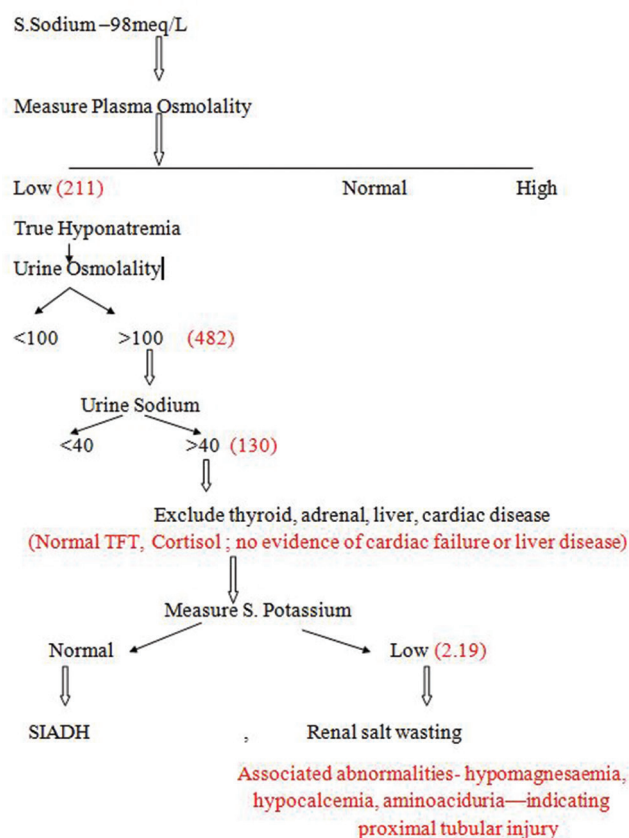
S.Sodium –98meq/L

Measure Plasma Osmolality

Low (211)

Normal

High

True Hyponatremia

Urine Osmolality

<100

>100 (482)

Urine Sodium

<40

>40 (130)

Exclude thyroid, adrenal, liver, cardiac disease

(Normal TFT, Cortisol ; no evidence of cardiac failure or liver disease)

Measure S. Potassium

Normal

Low (2.19)

SIADH

,

Renal salt wasting

Associated abnormalities- hypomagnesaemia, hypocalcemia, aminoaciduria—indicating proximal tubular injury